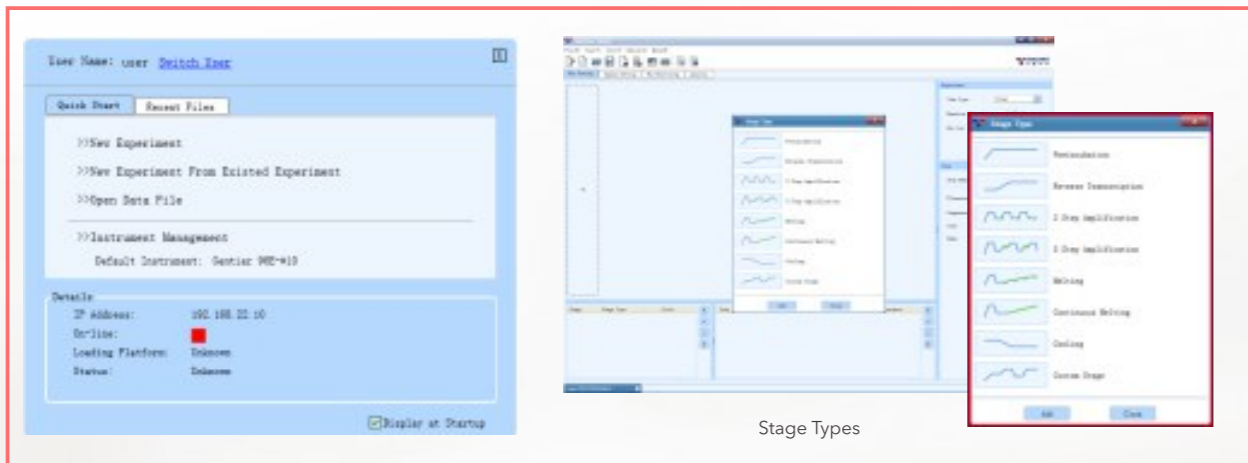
User Name: user Switch User

Quick Start | Recent Files

>>New Experiment

>>New Experiment From Existed Experiment

>>Open Data File

>>Instrument Management

Default Instrument: Gentier 96E-#10

Details

IP Address: 192.168.22.10

On-line:

Loading Platform: Unknown

Status: Unknown

Display at Startup

Stage Type

Preincubation

Reverse Transcription

2 Step Amplification

3 Step Amplification

Melting

Continuous Melting

Cooling

Custom Stage

Add

Close

Stage Types